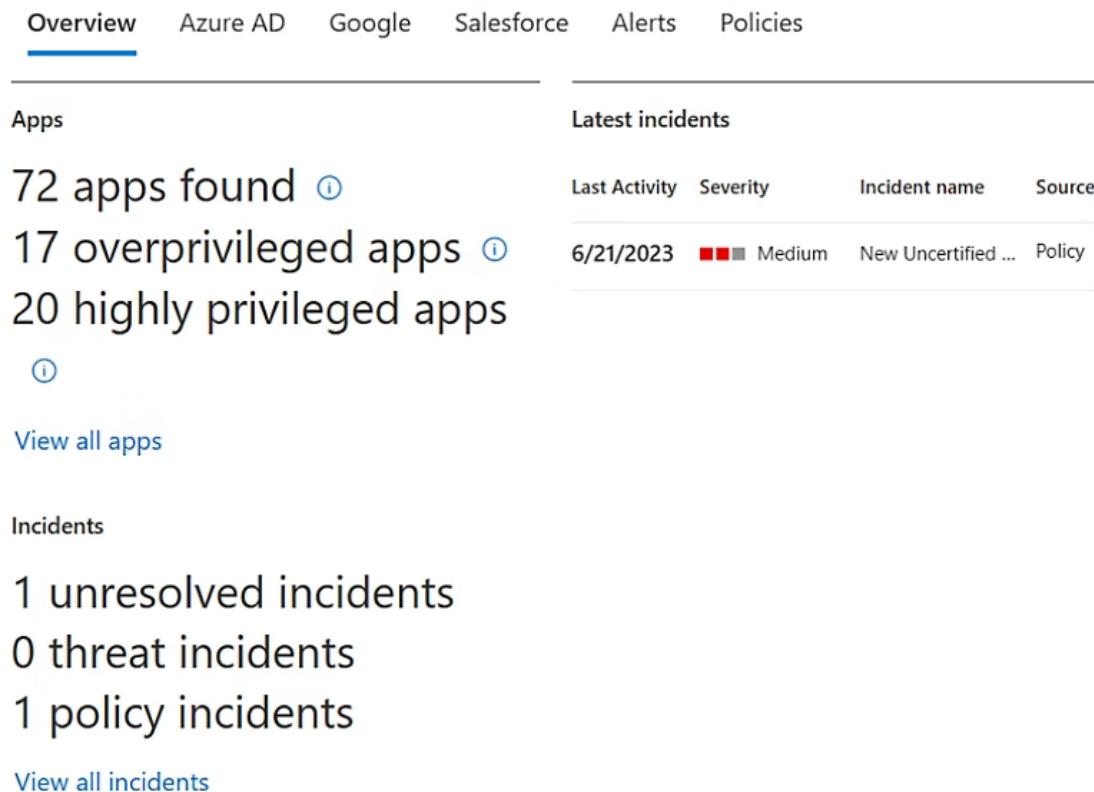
Overview Azure AD Google Salesforce Alerts Policies

Apps

72 apps found
17 overprivileged apps
20 highly privileged apps

View all apps

Incidents

1 unresolved incidents
0 threat incidents
1 policy incidents

View all incidents

Latest incidents

| Last Activity | Severity | Incident name | Source |
|---|---|---|---|
| 6/21/2023 | Medium | New Uncertified ... | Policy |